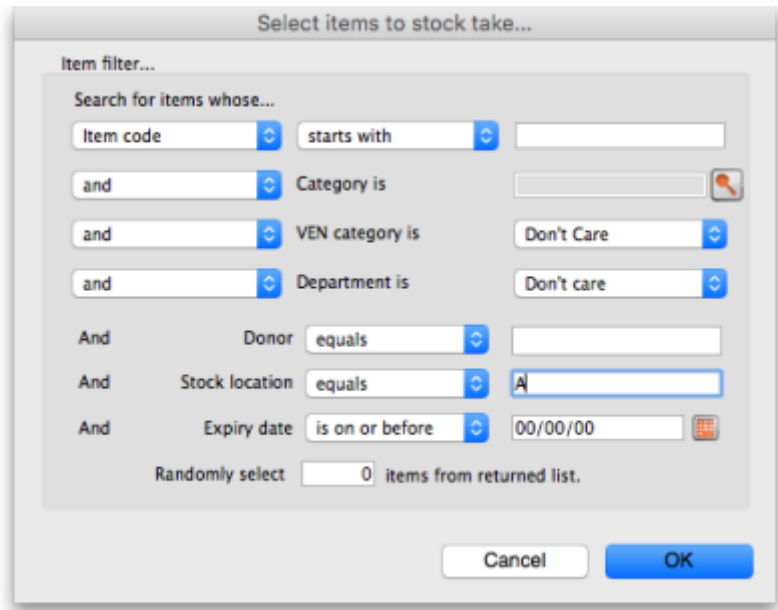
Select items to stock take...

Item filter...

Search for items whose...

Item code starts with

and Category is

and VEN category is Don't Care

and Department is Don't care

And Donor equals

And Stock location equals A

And Expiry date is on or before 00/00/00

Randomly select 0 items from returned list.

Cancel OK